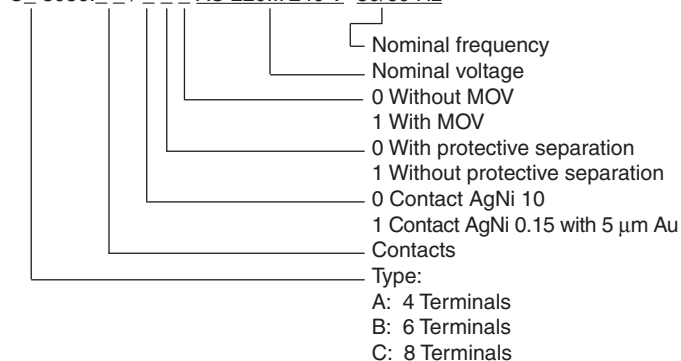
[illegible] AC 220... 240 V 50/60 Hz

Nominal frequency
Nominal voltage
0 Without MOV
1 With MOV
0 With protective separation
1 Without protective separation
0 Contact AgNi 10
1 Contact AgNi 0.15 with 5 μm Au
Contacts
Type:
A: 4 Terminals
B: 6 Terminals
C: 8 Terminals